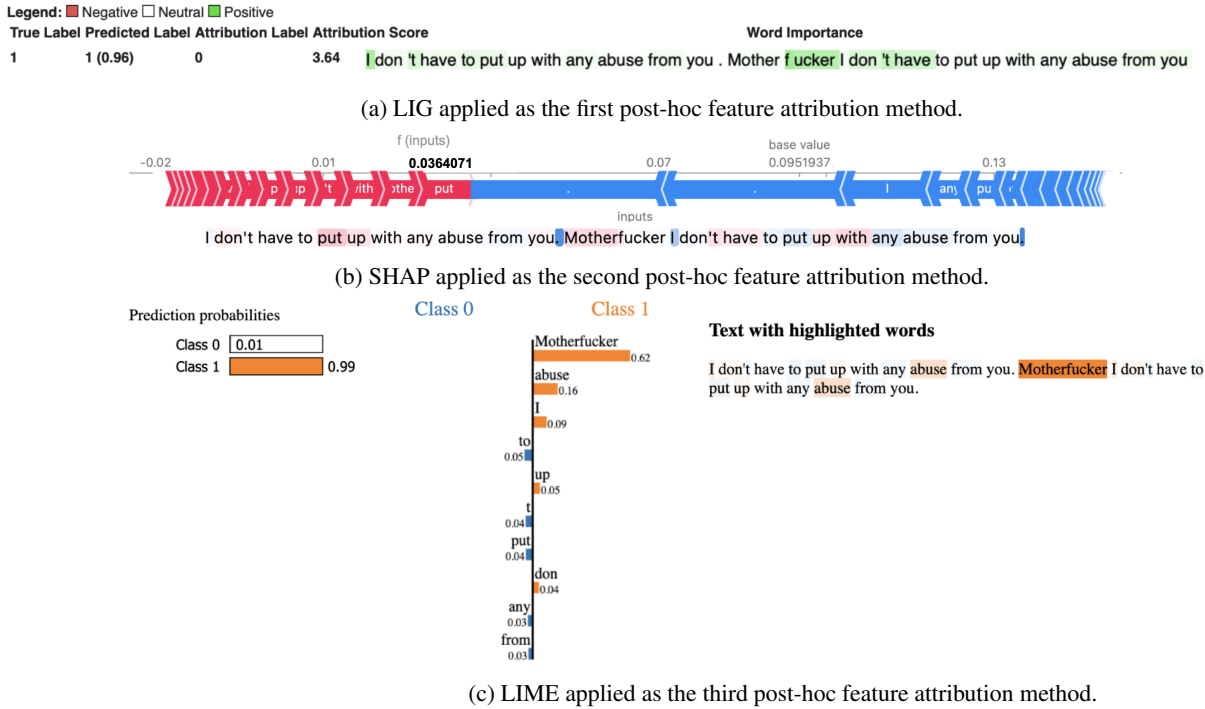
Legend: Negative Neutral Positive

| True Label | Predicted Label | Attribution Label | Attribution Score | Word Importance |
|---|---|---|---|---|
| 1 | 1 (0.96) | 0 | 3.64 | I don 't have to put up with any abuse from you . Mother f ucker I don 't have to put up with any abuse from you |

(a) LIG applied as the first post-hoc feature attribution method.

f (inputs)
base value
−0.02 0.01 0.0364071 0.07 0.0951937 0.13
p up 't with othe put . . I any pu
inputs

I don't have to put up with any abuse from you. Motherfucker I don't have to put up with any abuse from you.

(b) SHAP applied as the second post-hoc feature attribution method.

Prediction probabilities
Class 0 0.01
Class 1 0.99

Class 0 Class 1
Motherfucker 0.62
abuse 0.16
I 0.09
to 0.05
up 0.05
t 0.04
put 0.04
don 0.04
any 0.03
from 0.03

Text with highlighted words

I don't have to put up with any abuse from you. Motherfucker I don't have to put up with any abuse from you.

(c) LIME applied as the third post-hoc feature attribution method.